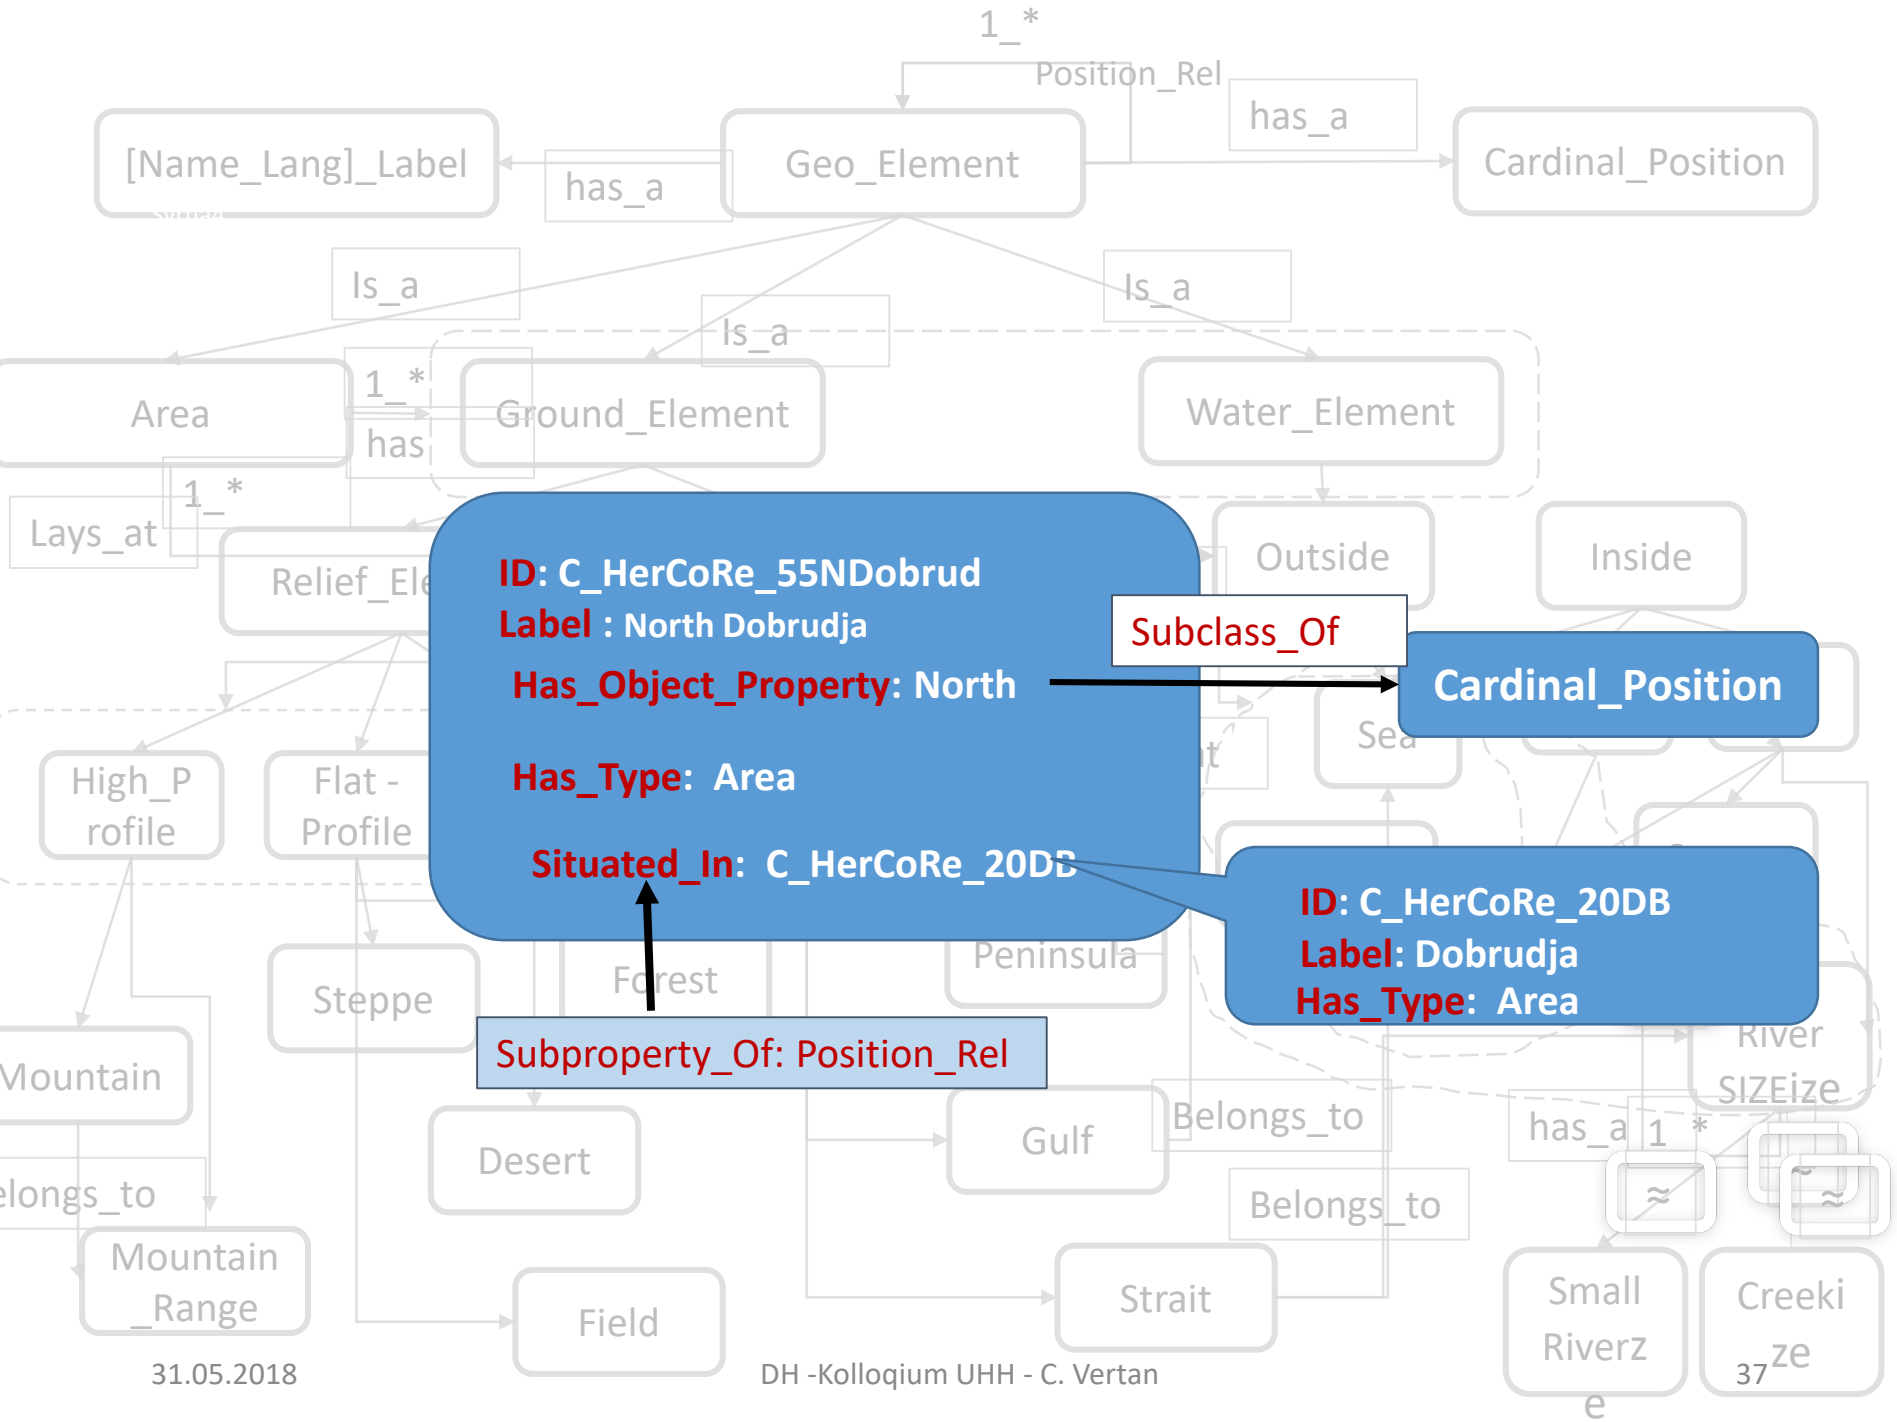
1_*
Position_Rel
has_a
[Name_Lang]_Label
has_a
Geo_Element
Cardinal_Position
Is_a
Is_a
Is_a
Area
1_*
has
Ground_Element
Water_Element
1_*
Lays_at
Relief_Ele
Outside
Inside

ID: C_HerCoRe_55NDobrud
Label : North Dobrudja
Has_Object_Property: North
Has_Type: Area
Situated_In: C_HerCoRe_20DB

Subclass_Of
Cardinal_Position
Sea
High_P rofile
Flat - Profile

ID: C_HerCoRe_20DB
Label: Dobrudja
Has_Type: Area

Steppe
Forest
Peninsula
River SIZEize
Mountain
Subproperty_Of: Position_Rel
Desert
Gulf
Belongs_to
has_a
1_*
elongs_to
Belongs_to
Mountain _Range
Field
Strait
Small Riverz e
Creeki ze
31.05.2018
DH -Kolloqium UHH - C. Vertan
37